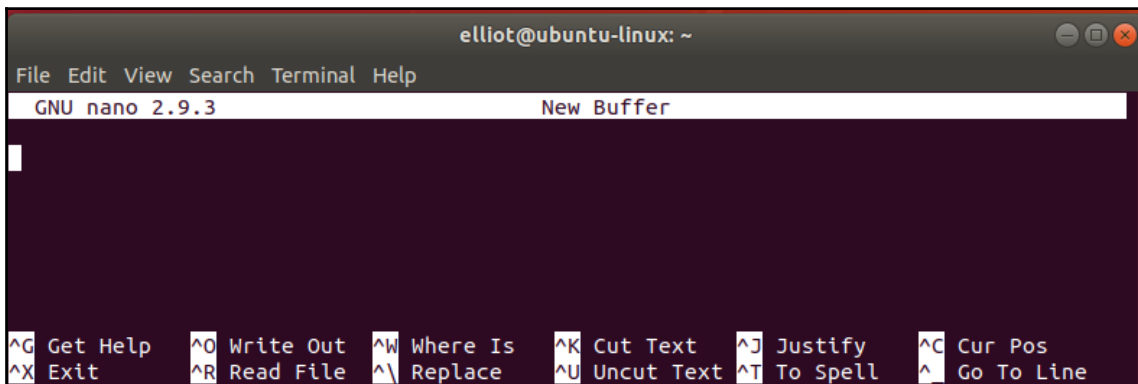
elliot@ubuntu-linux: ~

File Edit View Search Terminal Help

GNU nano 2.9.3 New Buffer

^G Get Help ^O Write Out ^W Where Is ^K Cut Text ^J Justify ^C Cur Pos
^X Exit ^R Read File ^\ Replace ^U Uncut Text ^T To Spell ^_ Go To Line